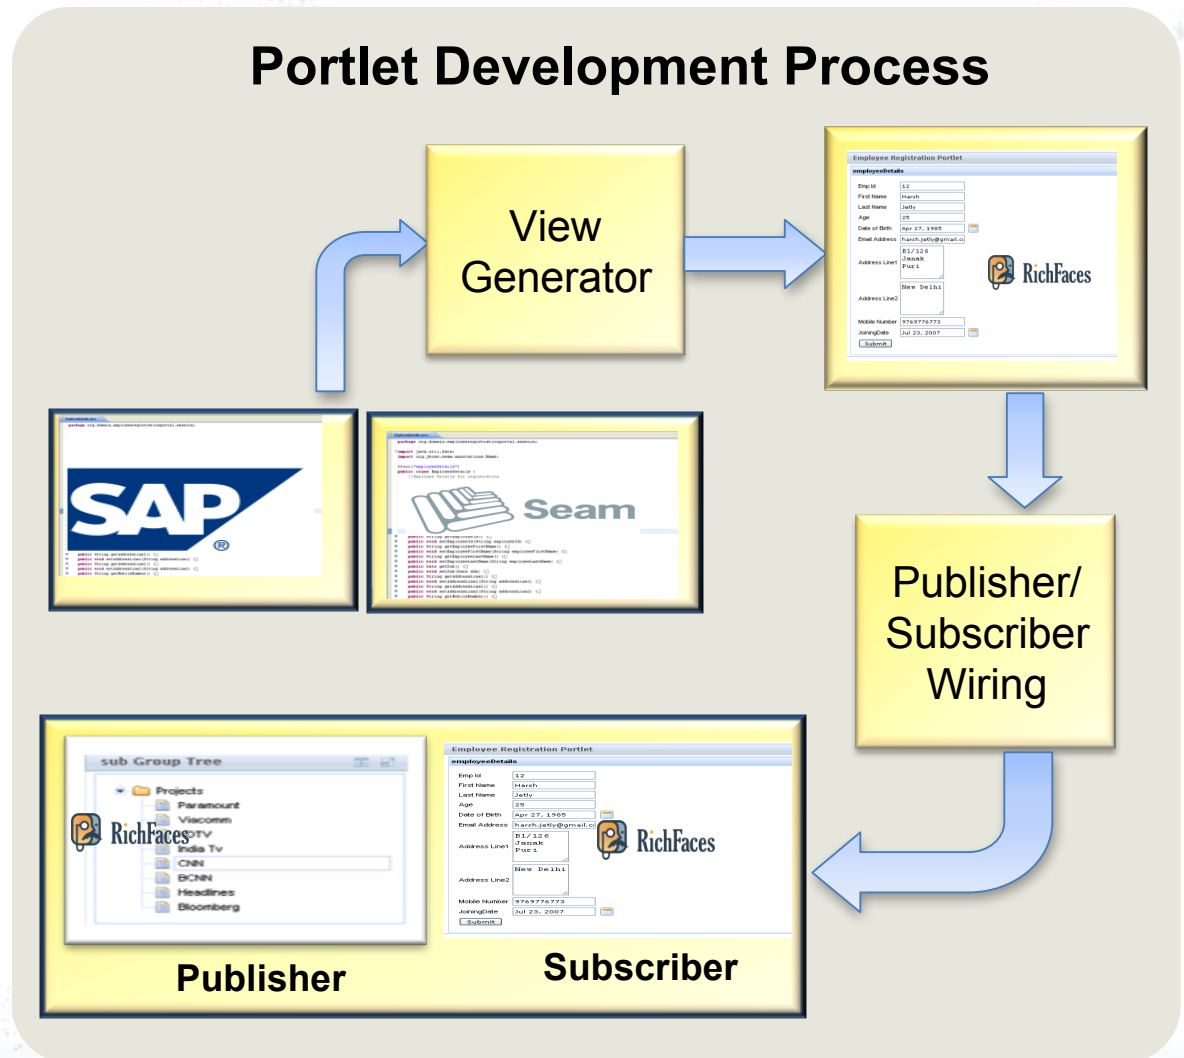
Portlet Development Process

View Generator

Employee Registration Portlet
employeeDetails
Emp Id 12
First Name Harsh
Last Name Jetly
Age 25
Date of Birth Apr 27, 1985
Email Address harsh.jetly@gmail.c
Address Line1 B1/126 Janak Puri
Address Line2 New Delhi
Mobile Number 9769776773
JoiningDate Jul 23, 2007
Submit

RichFaces

SAP

Seam

Publisher/ Subscriber Wiring

sub Group Tree
Projects
Paramount
Viacomm
NDTV
India Tv
CNN
BCNN
Headlines
Bloomberg

RichFaces

Employee Registration Portlet
employeeDetails
Emp Id 12
First Name Harsh
Last Name Jetly
Age 25
Date of Birth Apr 27, 1985
Email Address harsh.jetly@gmail.c
Address Line1 B1/126 Janak Puri
Address Line2 New Delhi
Mobile Number 9769776773
JoiningDate Jul 23, 2007
Submit

RichFaces

Publisher

Subscriber